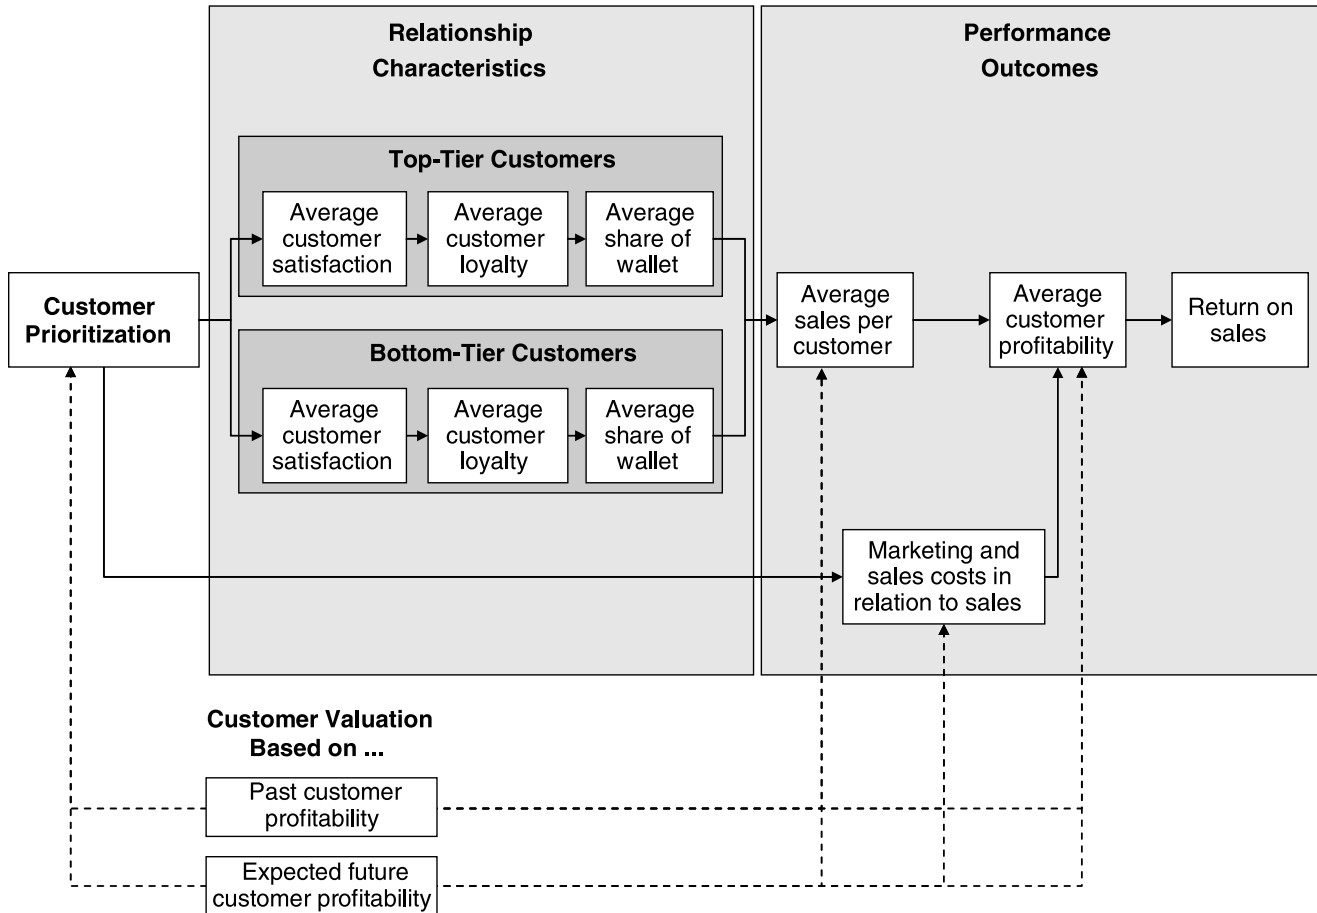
Relationship Characteristics

Performance Outcomes

Top-Tier Customers

Average customer satisfaction

Average customer loyalty

Average share of wallet

Customer Prioritization

Bottom-Tier Customers

Average customer satisfaction

Average customer loyalty

Average share of wallet

Average sales per customer

Average customer profitability

Return on sales

Marketing and sales costs in relation to sales

Customer Valuation Based on ...

Past customer profitability

Expected future customer profitability